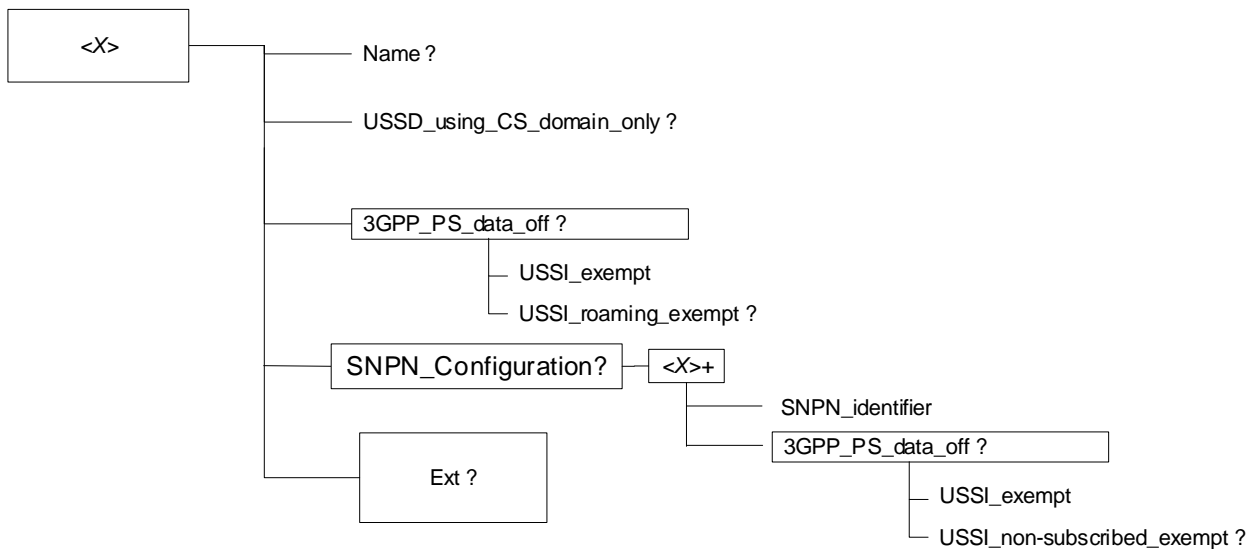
<X>

Name ?

USSD_using_CS_domain_only ?

3GPP_PS_data_off ?

USSI_exempt

USSI_roaming_exempt ?

SNPN_Configuration?

<X>+

SNPN_identifier

3GPP_PS_data_off ?

USSI_exempt

USSI_non-subscribed_exempt ?

Ext ?